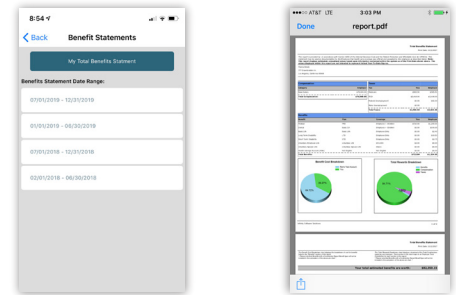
8:54

Back Benefit Statements

My Total Benefits Statment

Benefits Statement Date Range:

07/01/2019 - 12/31/2019

01/01/2019 - 06/30/2019

07/01/2018 - 12/31/2018

02/01/2018 - 06/30/2018

AT&T LTE 3:03 PM

Done report.pdf

Total Benefits Statement

Benefit Cost Breakdown

Cost Recovery Breakdown

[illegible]

Your total estimated benefits are worth: $80,000.12